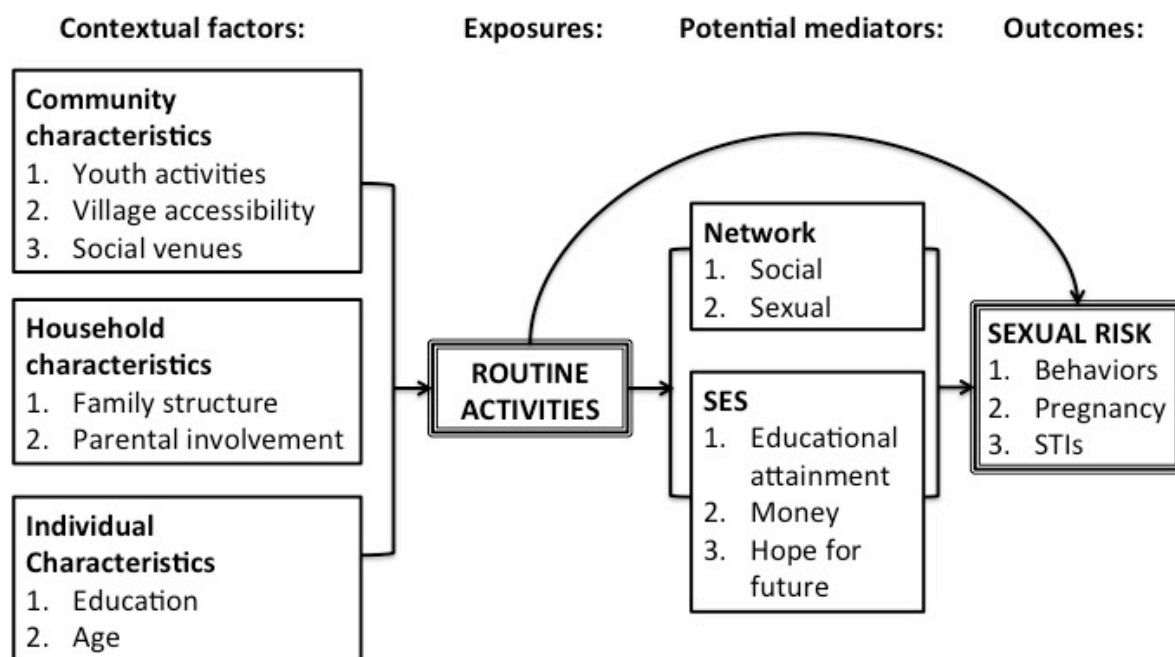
Contextual factors:

Exposures:

Potential mediators:

Outcomes:

Community characteristics
1. Youth activities
2. Village accessibility
3. Social venues

Household characteristics
1. Family structure
2. Parental involvement

Individual Characteristics
1. Education
2. Age

ROUTINE ACTIVITIES

Network
1. Social
2. Sexual

SES
1. Educational attainment
2. Money
3. Hope for future

SEXUAL RISK
1. Behaviors
2. Pregnancy
3. STIs